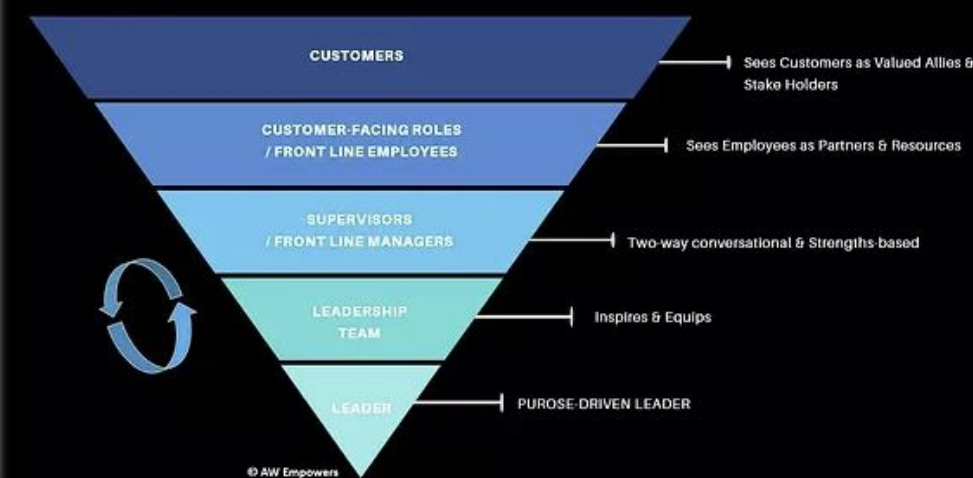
CUSTOMERS

Sees Customers as Valued Allies & Stake Holders

CUSTOMER-FACING ROLES / FRONT LINE EMPLOYEES

Sees Employees as Partners & Resources

SUPERVISORS / FRONT LINE MANAGERS

Two-way conversational & Strengths-based

LEADERSHIP TEAM

Inspires & Equips

LEADER

PUROSE-DRIVEN LEADER

© AW Empowers